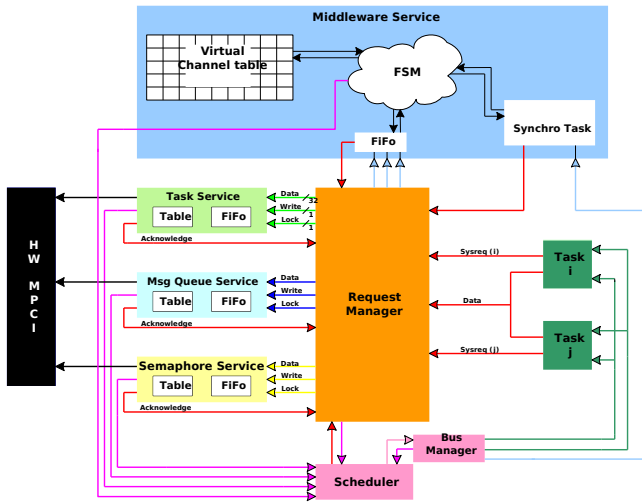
Middleware Service

Virtual Channel table

FSM

FiFo

Synchro Task

H W M P C I

Task Service

Table

FiFo

Data

32

Write

1

Lock

1

Acknowledge

Msg Queue Service

Table

FiFo

Data

Write

Lock

Acknowledge

Semaphore Service

Table

FiFo

Data

Write

Lock

Acknowledge

Request Manager

Sysreq (i)

Data

Sysreq (j)

Task i

Task j

Bus Manager

Scheduler